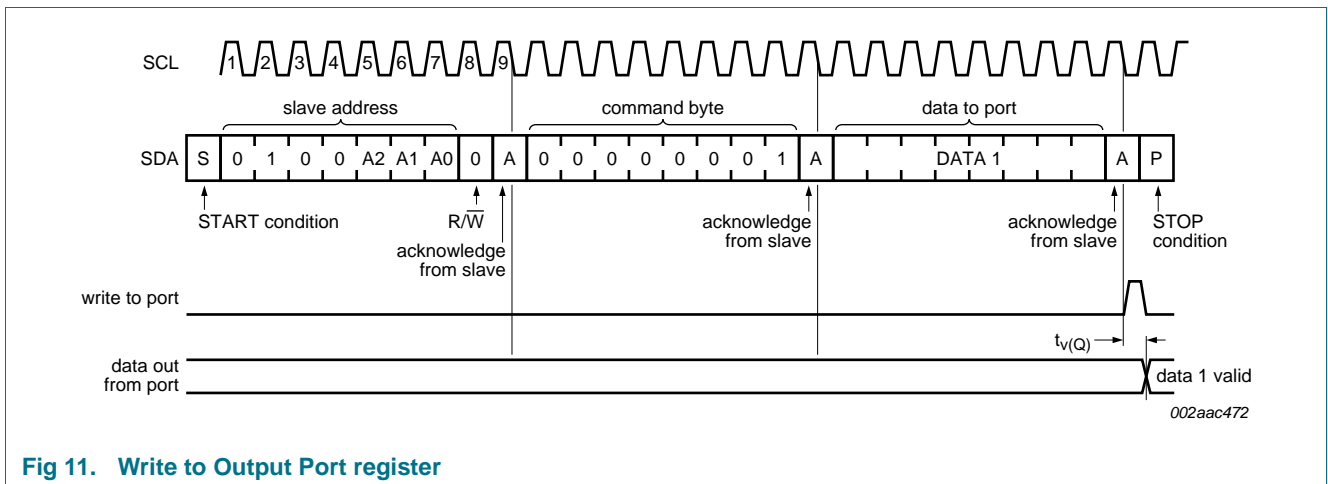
SCL

1 2 3 4 5 6 7 8 9

slave address

command byte

data to port

SDA S 0 1 0 0 A2 A1 A0 0 A 0 0 0 0 0 0 0 1 A DATA 1 A P

START condition

$R/\overline{W}$

acknowledge from slave

acknowledge from slave

acknowledge from slave

STOP condition

write to port

$t_{v(Q)}$

data out from port

data 1 valid

002aac472

Fig 11. Write to Output Port register